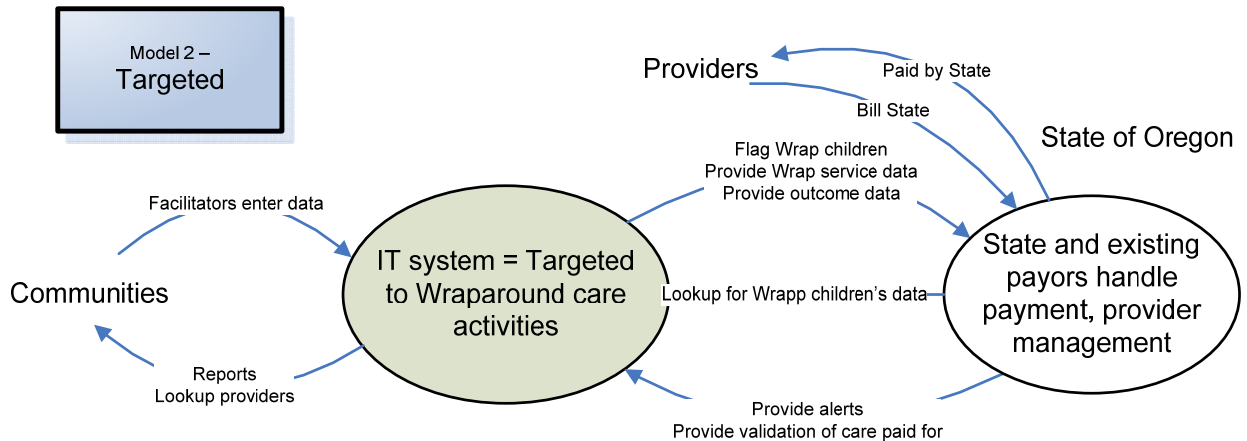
Model 2 –
Targeted

Providers

Paid by State

Bill State

State of Oregon

Flag Wrap children
Provide Wrap service data
Provide outcome data

Facilitators enter data

IT system = Targeted to Wraparound care activities

State and existing payors handle payment, provider management

Communities

Lookup for Wrapp children's data

Reports
Lookup providers

Provide alerts
Provide validation of care paid for